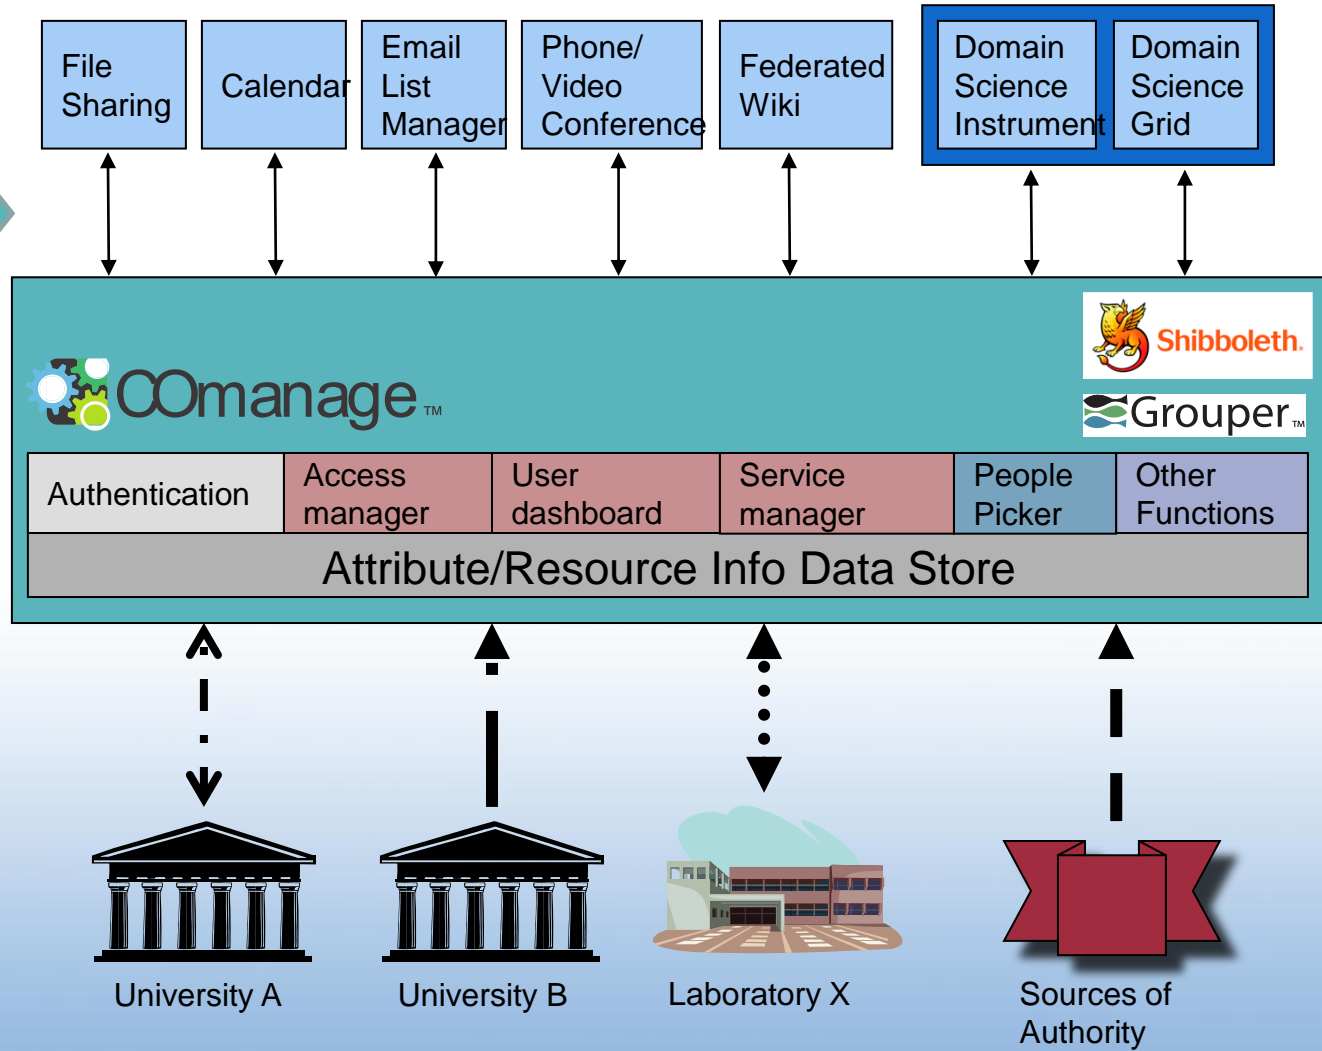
File Sharing

Calendar

Email List Manager

Phone/ Video Conference

Federated Wiki

Domain Science Instrument

Domain Science Grid

COmanage™

Shibboleth.

Grouper™

| Authentication | Access manager | User dashboard | Service manager | People Picker | Other Functions |
|---|---|---|---|---|---|

Attribute/Resource Info Data Store

University A

University B

Laboratory X

Sources of Authority